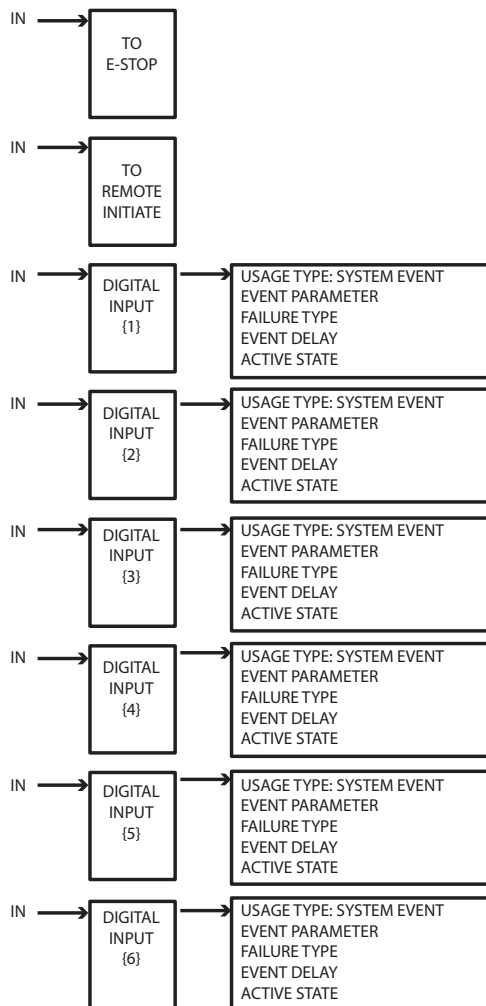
IN

TO
E-STOP

IN

TO
REMOTE
INITIATE

IN

DIGITAL
INPUT
{1}

USAGE TYPE: SYSTEM EVENT
EVENT PARAMETER
FAILURE TYPE
EVENT DELAY
ACTIVE STATE

IN

DIGITAL
INPUT
{2}

USAGE TYPE: SYSTEM EVENT
EVENT PARAMETER
FAILURE TYPE
EVENT DELAY
ACTIVE STATE

IN

DIGITAL
INPUT
{3}

USAGE TYPE: SYSTEM EVENT
EVENT PARAMETER
FAILURE TYPE
EVENT DELAY
ACTIVE STATE

IN

DIGITAL
INPUT
{4}

USAGE TYPE: SYSTEM EVENT
EVENT PARAMETER
FAILURE TYPE
EVENT DELAY
ACTIVE STATE

IN

DIGITAL
INPUT
{5}

USAGE TYPE: SYSTEM EVENT
EVENT PARAMETER
FAILURE TYPE
EVENT DELAY
ACTIVE STATE

IN

DIGITAL
INPUT
{6}

USAGE TYPE: SYSTEM EVENT
EVENT PARAMETER
FAILURE TYPE
EVENT DELAY
ACTIVE STATE